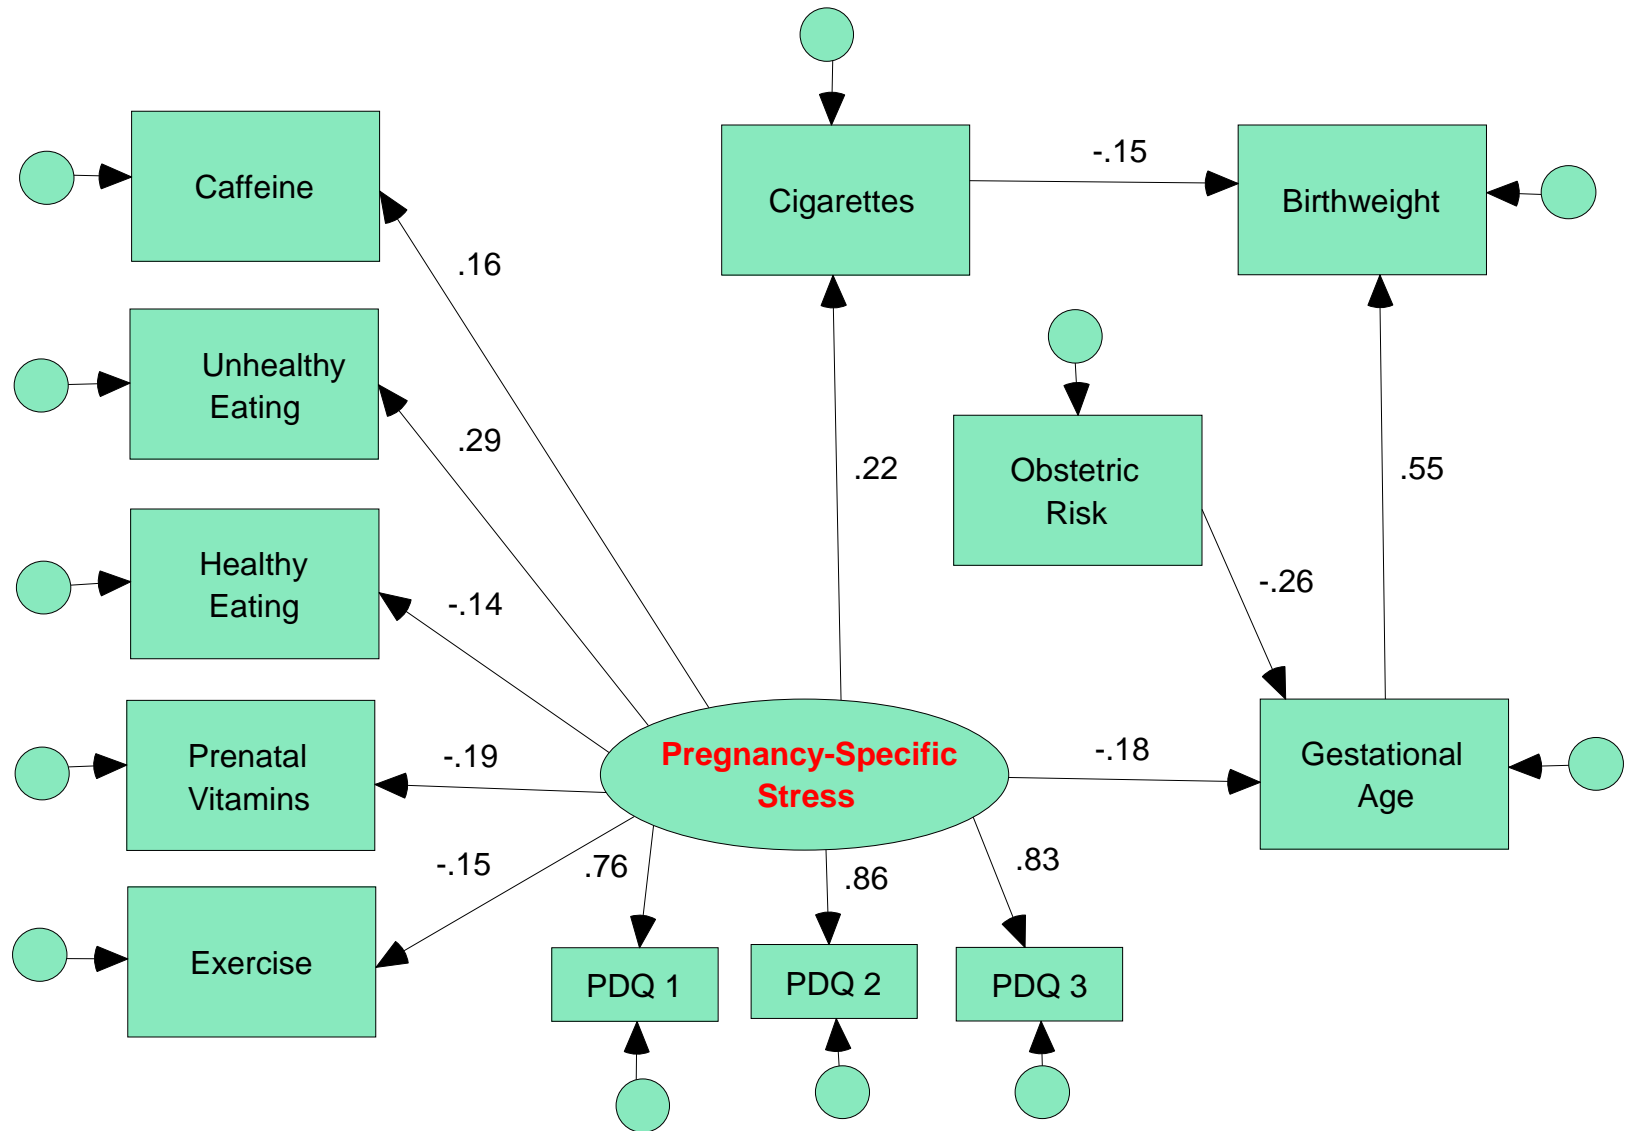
Caffeine

Cigarettes

-.15

Birthweight

.16

Unhealthy Eating

.29

.22

Obstetric Risk

.55

Healthy Eating

-.14

-.26

Prenatal Vitamins

-.19

Pregnancy-Specific Stress

-.18

Gestational Age

-.15

.76

.86

.83

Exercise

PDQ 1

PDQ 2

PDQ 3